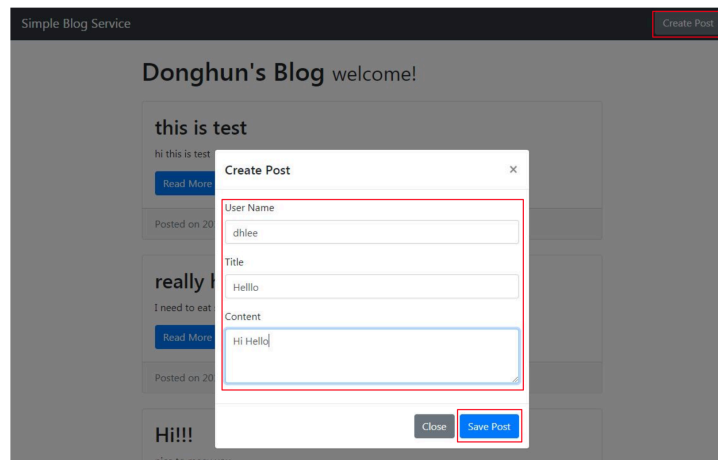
Simple Blog Service

Create Post

Donghun's Blog welcome!

this is test

hi this is test

Read More

Posted on 20

really

I need to eat

Read More

Posted on 20

Hi!!!

Create Post

×

User Name

dhlee

Title

Helllo

Content

Hi Hello

Close

Save Post